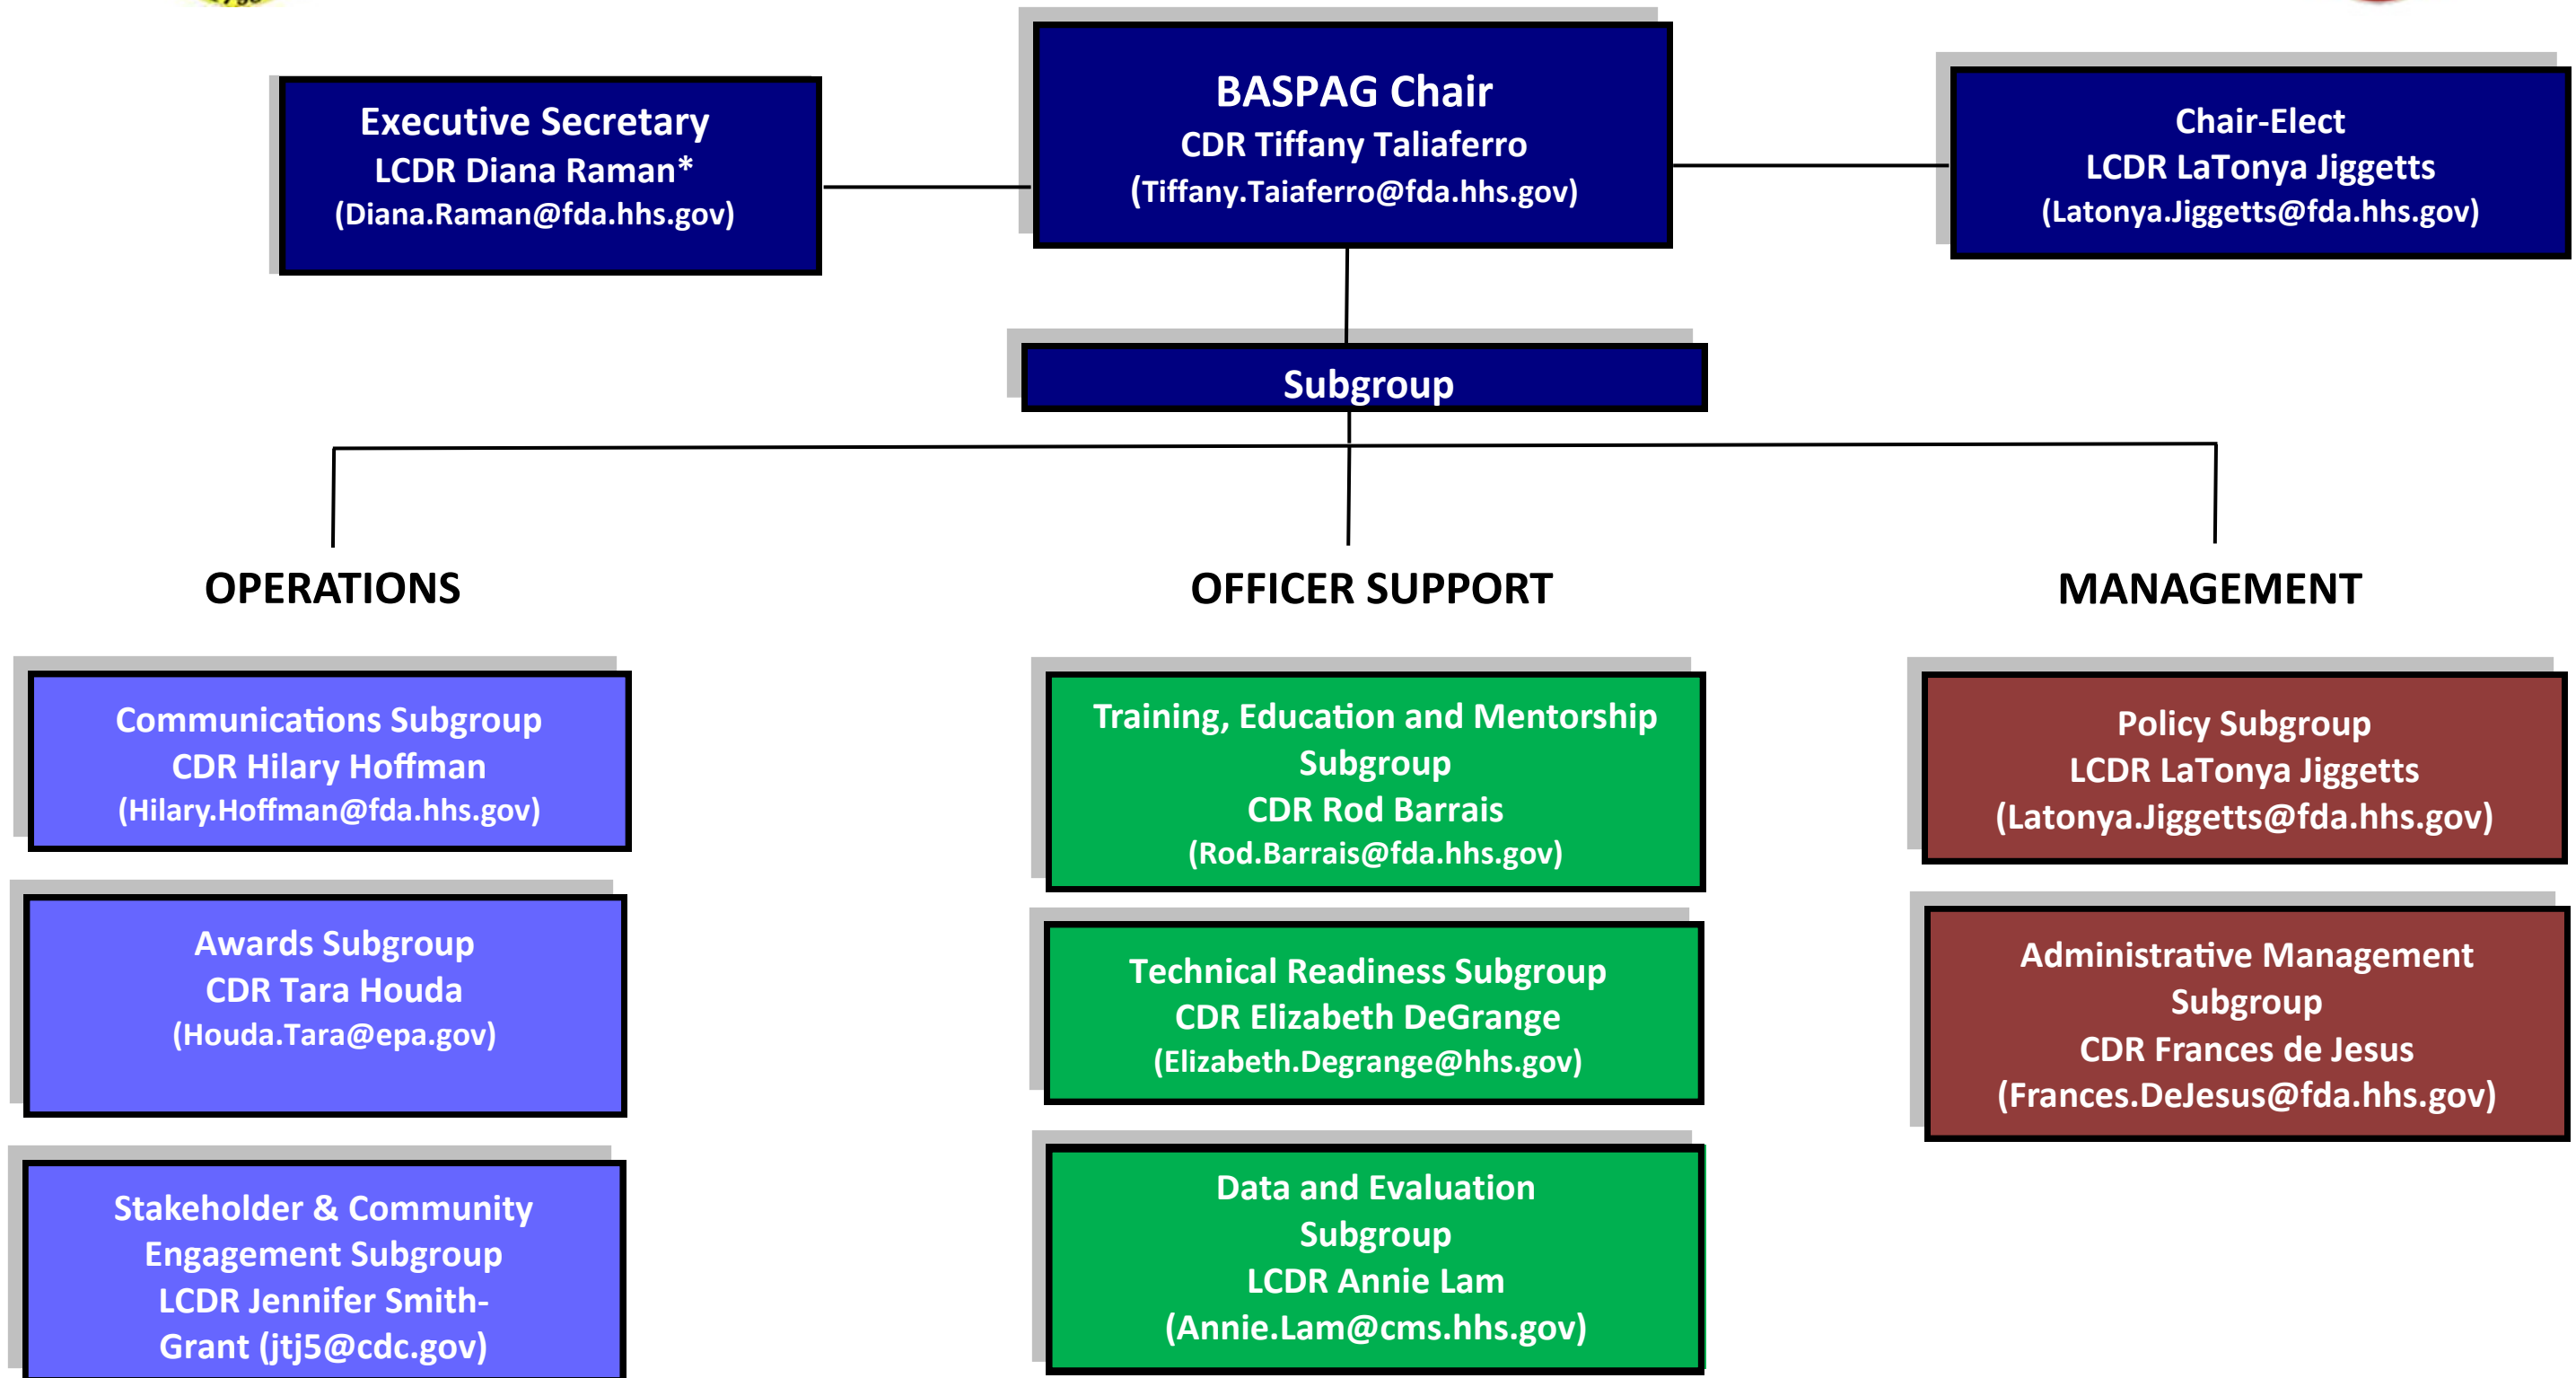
Executive Secretary
LCDR Diana Raman*
(Diana.Raman@fda.hhs.gov)

BASPAG Chair
CDR Tiffany Taliaferro
(Tiffany.Taiaferro@fda.hhs.gov)

Chair-Elect
LCDR LaTonya Jiggetts
(Latonya.Jiggetts@fda.hhs.gov)

Subgroup

OPERATIONS

OFFICER SUPPORT

MANAGEMENT

Communications Subgroup
CDR Hilary Hoffman
(Hilary.Hoffman@fda.hhs.gov)

Awards Subgroup
CDR Tara Houda
(Houda.Tara@epa.gov)

Stakeholder & Community Engagement Subgroup
LCDR Jennifer Smith-Grant (jtj5@cdc.gov)

Training, Education and Mentorship Subgroup
CDR Rod Barrais
(Rod.Barrais@fda.hhs.gov)

Technical Readiness Subgroup
CDR Elizabeth DeGrange
(Elizabeth.Degrange@hhs.gov)

Data and Evaluation Subgroup
LCDR Annie Lam
(Annie.Lam@cms.hhs.gov)

Policy Subgroup
LCDR LaTonya Jiggetts
(Latonya.Jiggetts@fda.hhs.gov)

Administrative Management Subgroup
CDR Frances de Jesus
(Frances.DeJesus@fda.hhs.gov)